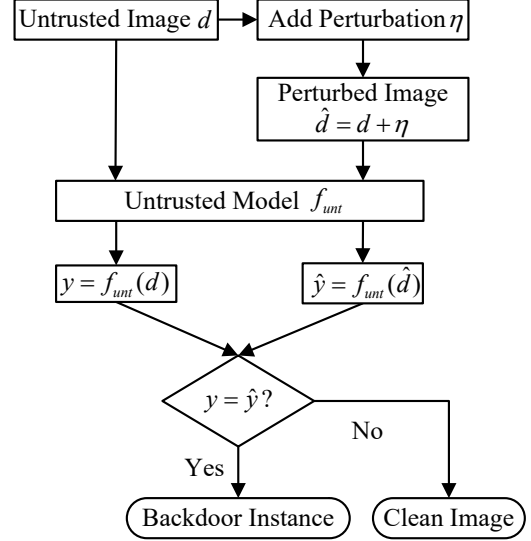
Untrusted Image $d$

Add Perturbation $\eta$

Perturbed Image $\hat{d} = d + \eta$

Untrusted Model $f_{unt}$

$y = f_{unt}(d)$

$\hat{y} = f_{unt}(\hat{d})$

$y = \hat{y}$?

No

Yes

Backdoor Instance

Clean Image